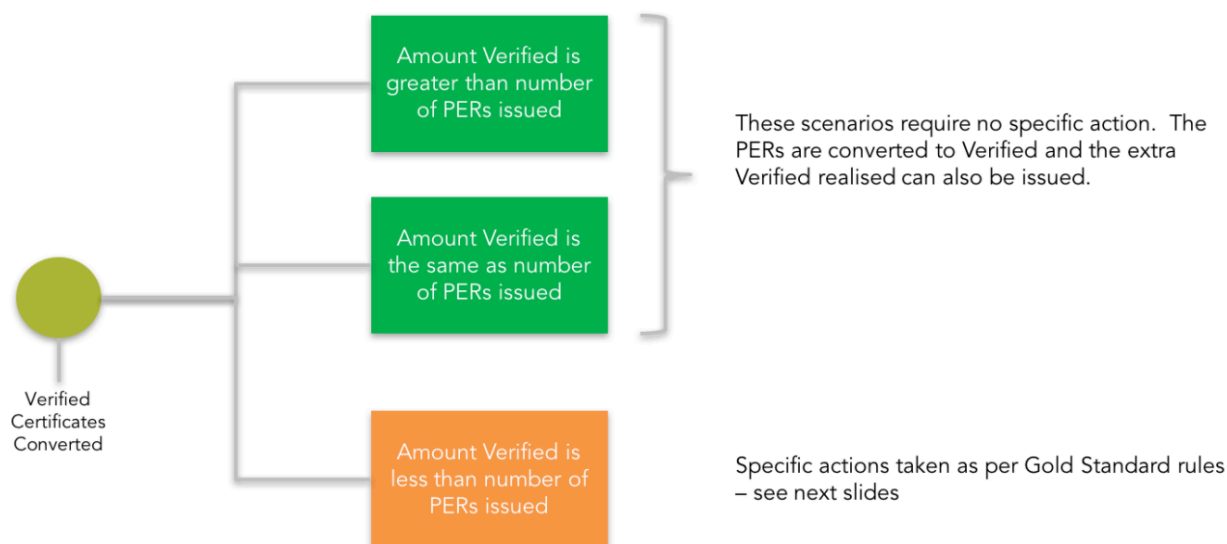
Amount Verified is greater than number of PERs issued

Amount Verified is the same as number of PERs issued

These scenarios require no specific action. The PERs are converted to Verified and the extra Verified realised can also be issued.

Verified Certificates Converted

Amount Verified is less than number of PERs issued

Specific actions taken as per Gold Standard rules – see next slides